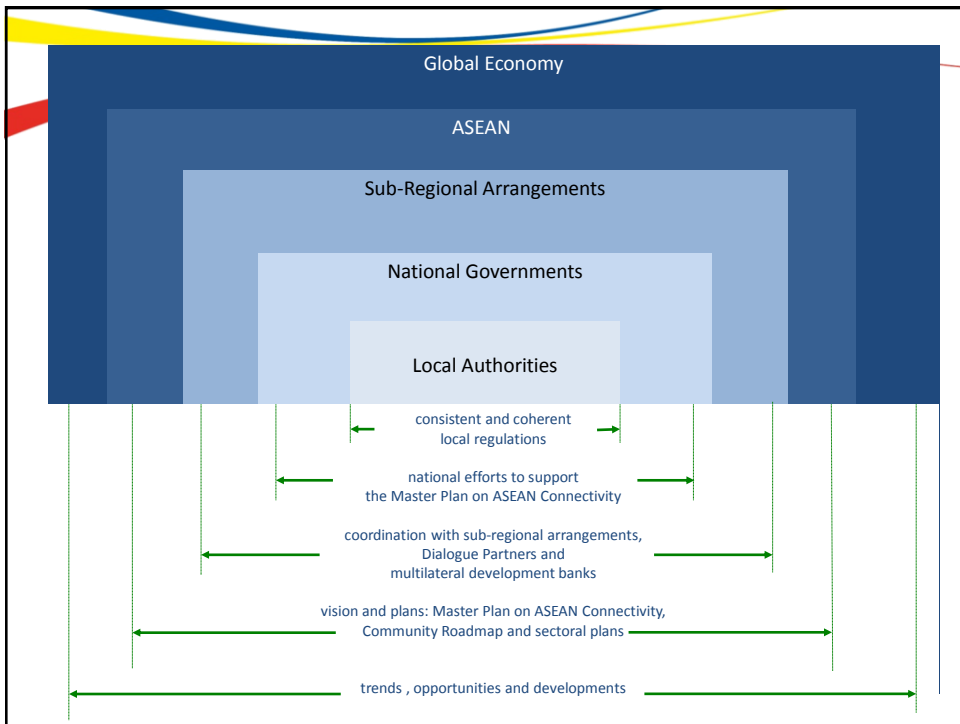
Global Economy

ASEAN

Sub-Regional Arrangements

National Governments

Local Authorities

consistent and coherent local regulations

national efforts to support the Master Plan on ASEAN Connectivity

coordination with sub-regional arrangements, Dialogue Partners and multilateral development banks

vision and plans: Master Plan on ASEAN Connectivity, Community Roadmap and sectoral plans

trends , opportunities and developments